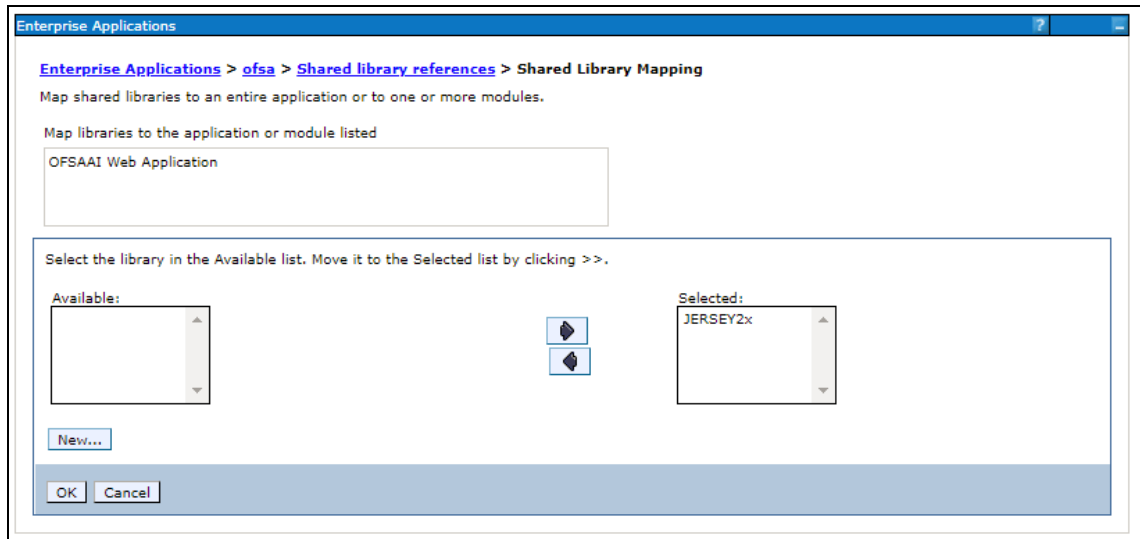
Enterprise Applications

?

Enterprise Applications > ofsa > Shared library references > Shared Library Mapping

Map shared libraries to an entire application or to one or more modules.

Map libraries to the application or module listed

OFSAAI Web Application

Select the library in the Available list. Move it to the Selected list by clicking >>.

Available:

Selected:

JERSEY2x

New...

OK Cancel